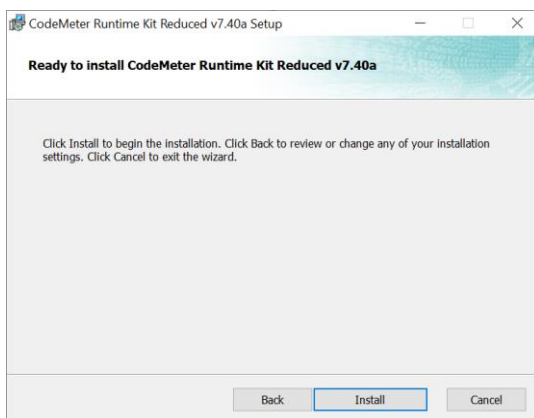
CodeMeter Runtime Kit Reduced v7.40a Setup

Ready to install CodeMeter Runtime Kit Reduced v7.40a

Click Install to begin the installation. Click Back to review or change any of your installation settings. Click Cancel to exit the wizard.

Back
Install
Cancel